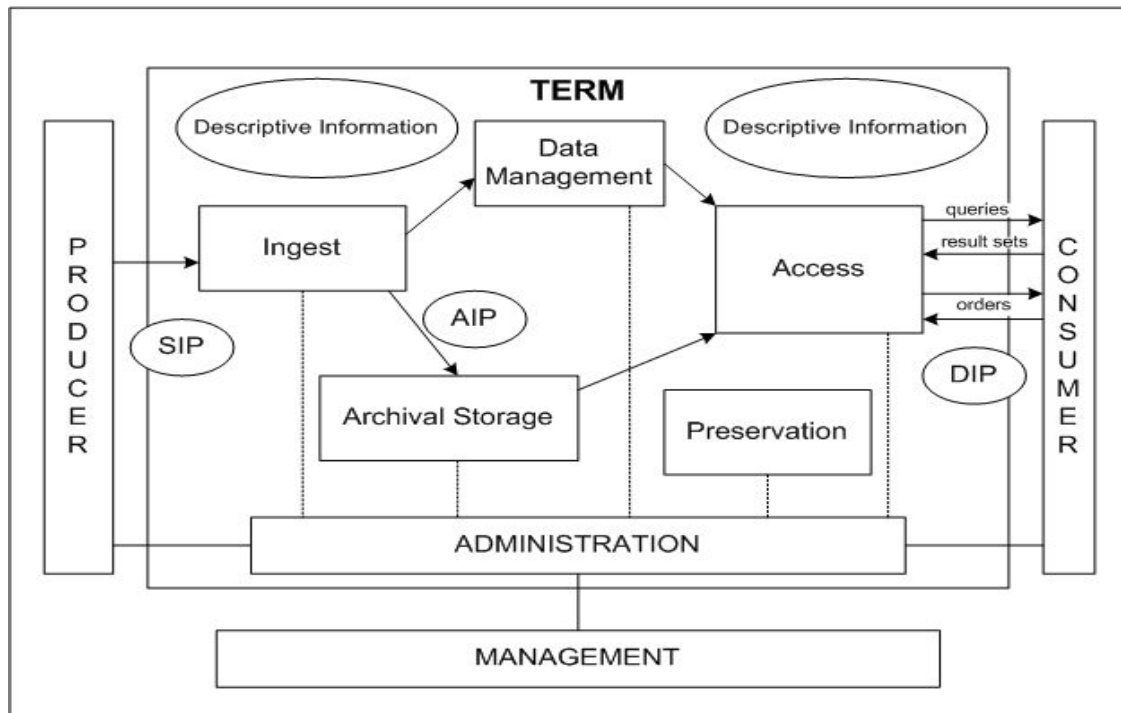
TERM

Descriptive Information

Data Management

Descriptive Information

P R O D U C E R

Ingest

queries

result sets

Access

orders

C O N S U M E R

AIP

SIP

DIP

Archival Storage

Preservation

ADMINISTRATION

MANAGEMENT